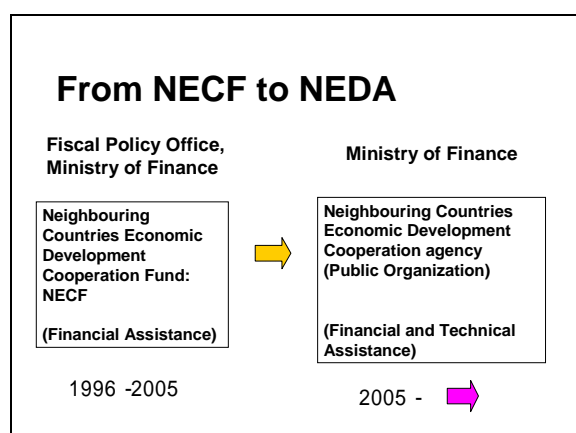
From NECF to NEDA

Fiscal Policy Office, Ministry of Finance

Neighbouring Countries Economic Development Cooperation Fund: NECF

(Financial Assistance)

1996 -2005

Ministry of Finance

Neighbouring Countries Economic Development Cooperation agency (Public Organization)

(Financial and Technical Assistance)

2005 -